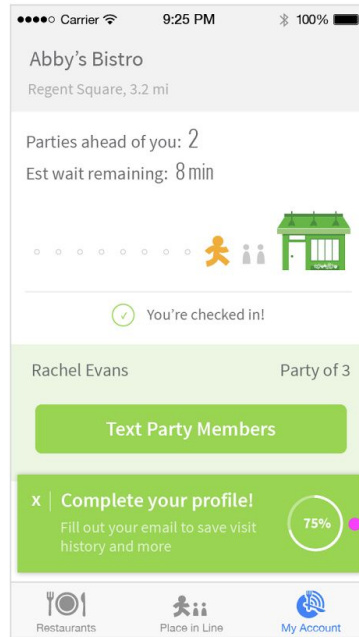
Carrier 9:25 PM 100%

Abby's Bistro

Regent Square, 3.2 mi

Parties ahead of you: 2

Est wait remaining: 8 min

You're checked in!

Rachel Evans

Party of 3

Text Party Members

x Complete your profile!

Fill out your email to save visit history and more

75%

Restaurants

Place in Line

My Account